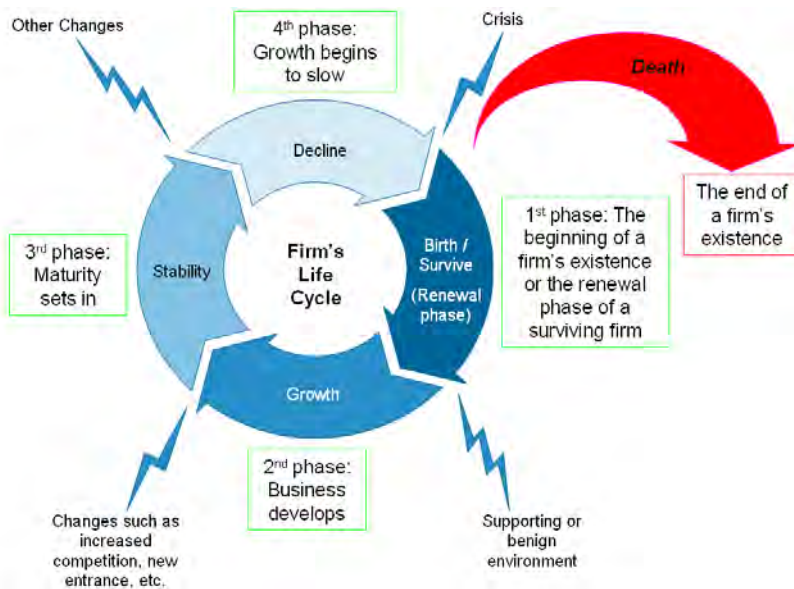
Other Changes

4th phase: Growth begins to slow

Crisis

Death

Decline

The end of a firm's existence

3rd phase: Maturity sets in

Stability

Firm's Life Cycle

Birth / Survive

(Renewal phase)

1st phase: The beginning of a firm's existence or the renewal phase of a surviving firm

Growth

2nd phase: Business develops

Changes such as increased competition, new entrance, etc.

Supporting or benign environment